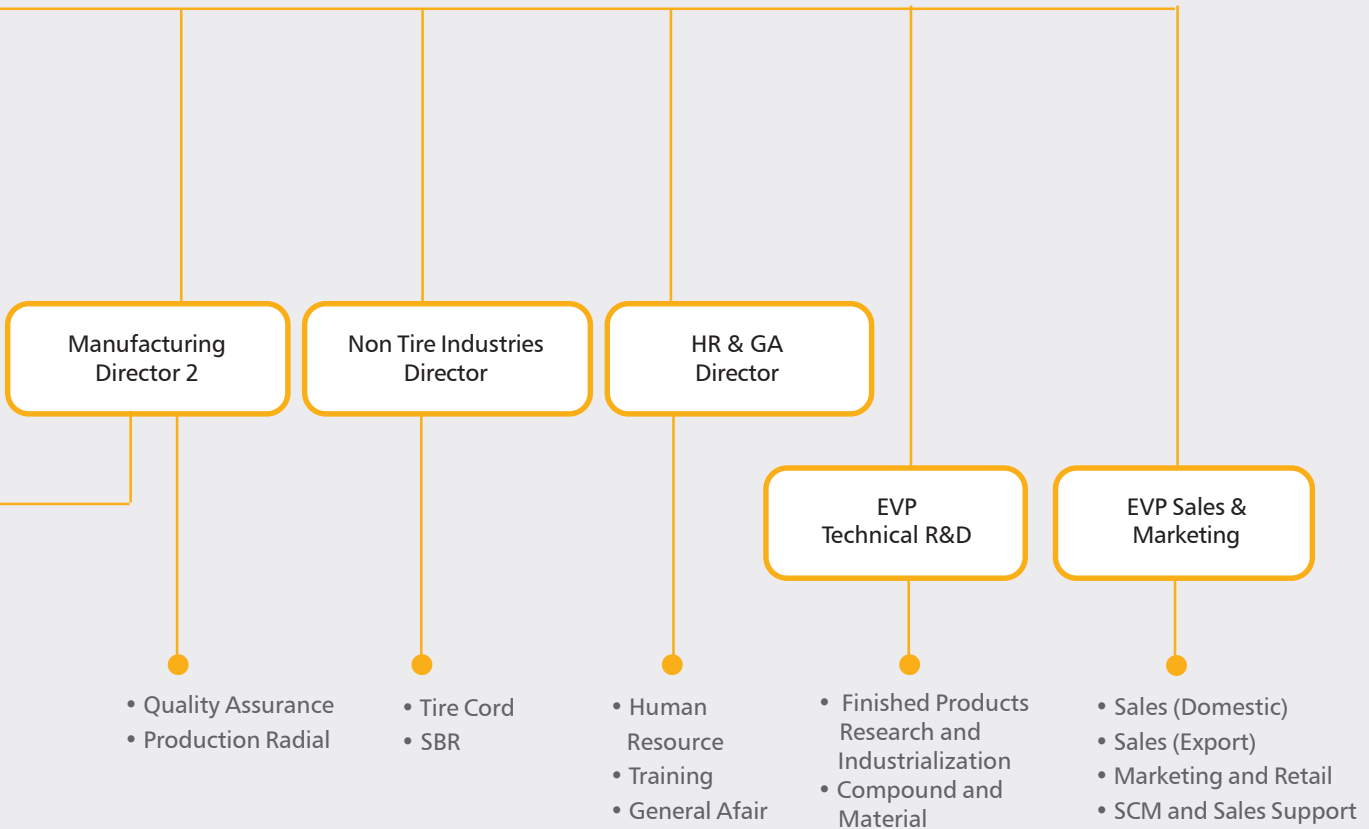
Manufacturing Director 2

Non Tire Industries Director

HR & GA Director

EVP Technical R&D

EVP Sales & Marketing

• Quality Assurance
• Production Radial

• Tire Cord
• SBR

• Human Resource
• Training
• General Afair

• Finished Products Research and Industrialization
• Compound and Material

• Sales (Domestic)
• Sales (Export)
• Marketing and Retail
• SCM and Sales Support